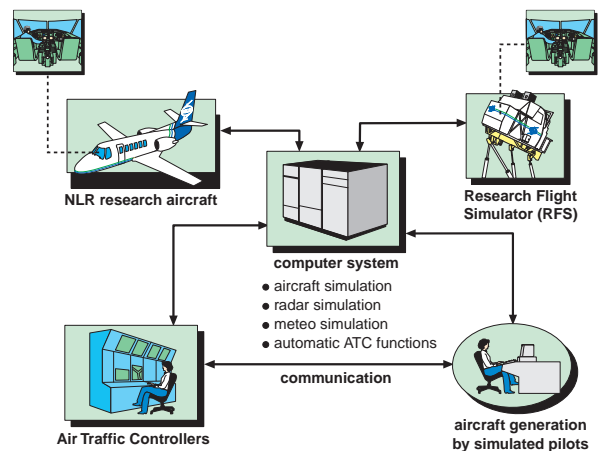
NLR research aircraft

Research Flight Simulator (RFS)

computer system

- aircraft simulation
- radar simulation
- meteo simulation
- automatic ATC functions

communication

Air Traffic Controllers

aircraft generation by simulated pilots